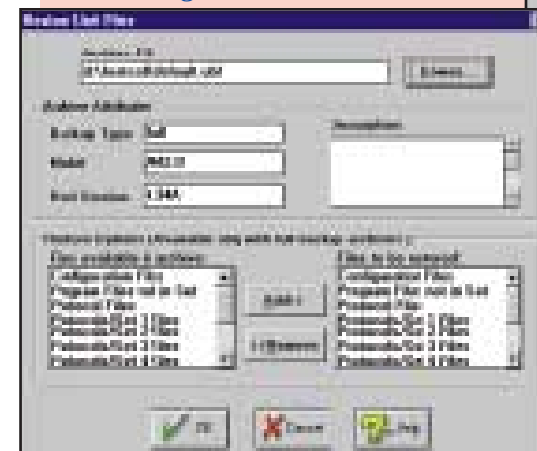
Restore Unit Files

Archive File
Browse...

Archive Attributes
Backup Type: Set
Model:
Boot Version:
Description:

Restore (options) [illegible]
Files available in archive:
Configuration Files
Program Files not in Set
Protocol Files
Protocols/Port 1 Files
Protocols/Port 2 Files
Protocols/Port 3 Files
Protocols/Port 4 Files

Add >
< Remove

Files to be restored:
Configuration Files
Program Files not in Set
Protocol Files
Protocols/Port 1 Files
Protocols/Port 2 Files
Protocols/Port 3 Files
Protocols/Port 4 Files

OK
Cancel
Help